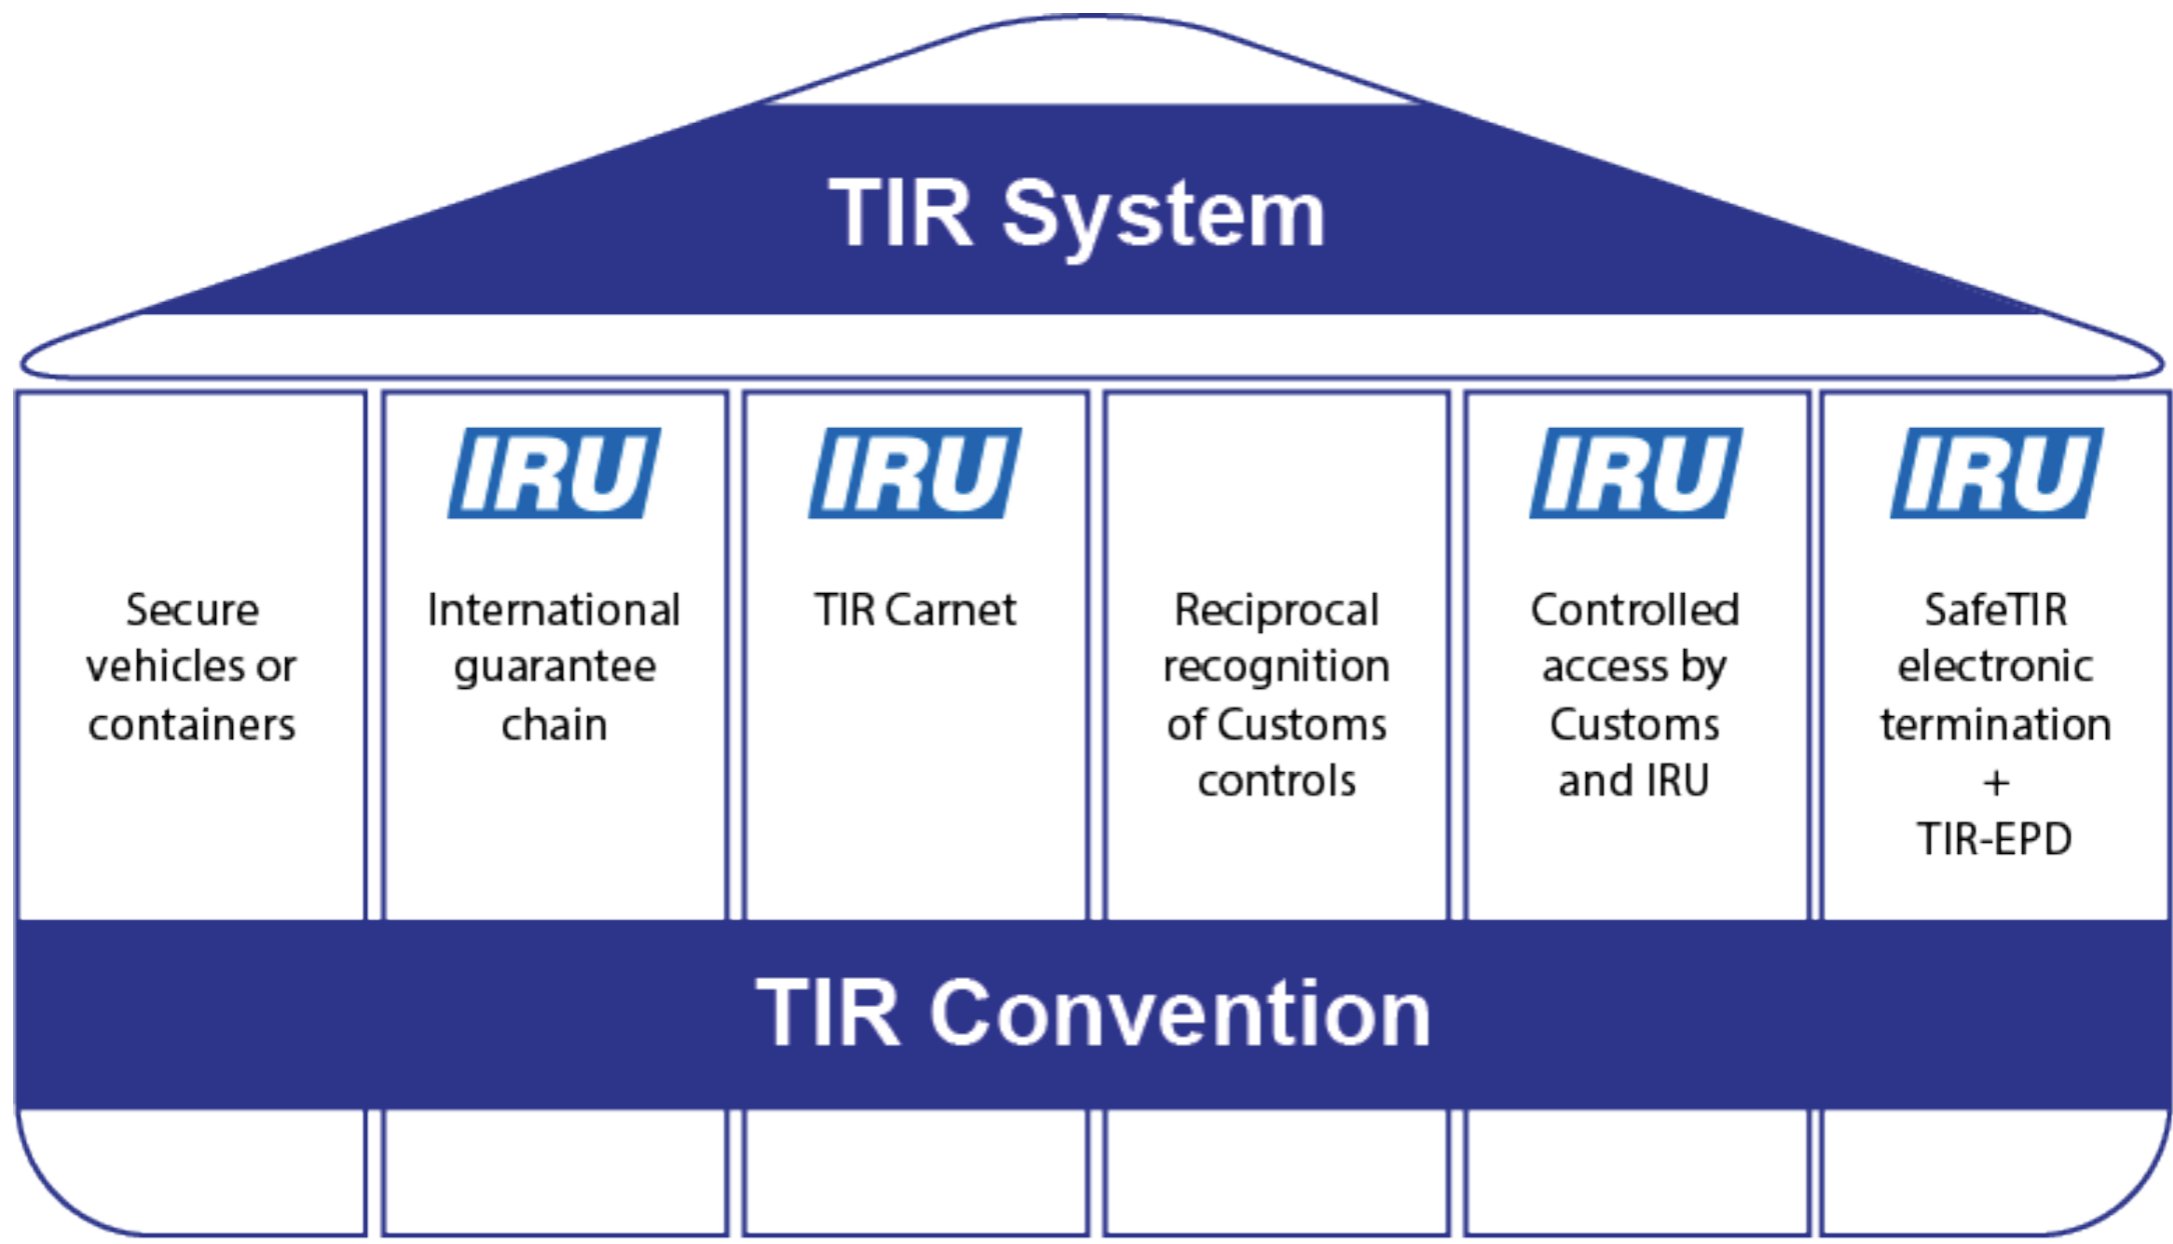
TIR System

Secure vehicles or containers

IRU

International guarantee chain

IRU

TIR Carnet

Reciprocal recognition of Customs controls

IRU

Controlled access by Customs and IRU

IRU

SafeTIR electronic termination + TIR-EPD

TIR Convention